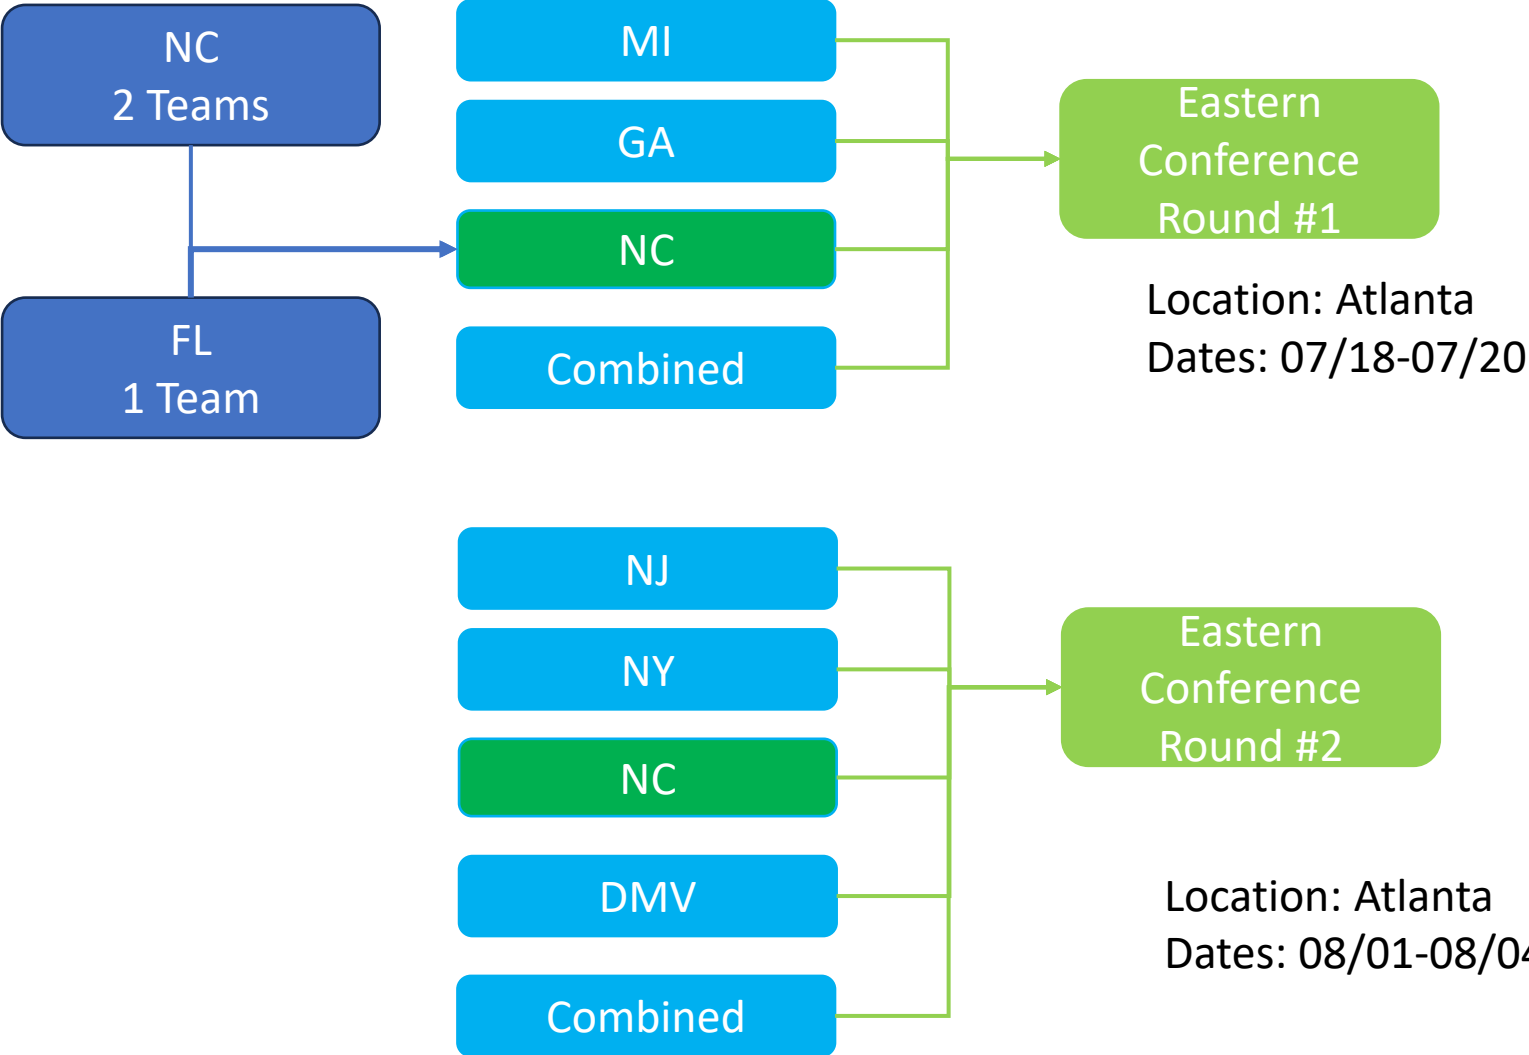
NC
2 Teams

FL
1 Team

MI

GA

NC

Combined

Eastern Conference Round #1

Location: Atlanta
Dates: 07/18-07/20

NJ

NY

NC

DMV

Combined

Eastern Conference Round #2

Location: Atlanta
Dates: 08/01-08/0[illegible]